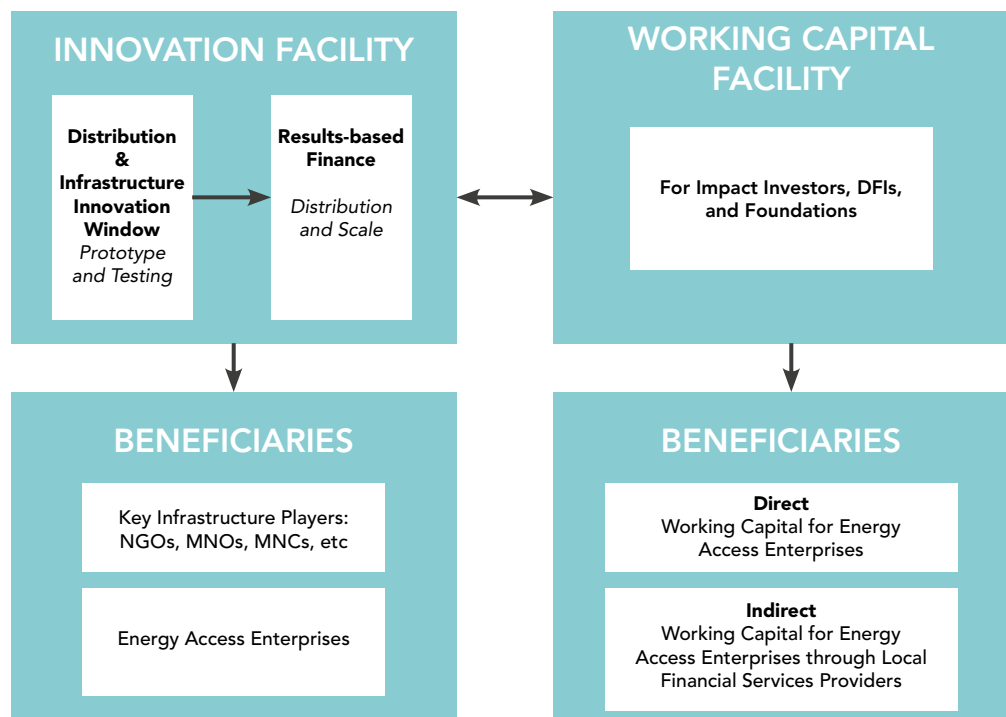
INNOVATION FACILITY

Distribution & Infrastructure Innovation Window
*Prototype and Testing*

Results-based Finance
*Distribution and Scale*

WORKING CAPITAL FACILITY

For Impact Investors, DFIs, and Foundations

BENEFICIARIES

Key Infrastructure Players: NGOs, MNOs, MNCs, etc

Energy Access Enterprises

BENEFICIARIES

Direct
Working Capital for Energy Access Enterprises

Indirect
Working Capital for Energy Access Enterprises through Local Financial Services Providers